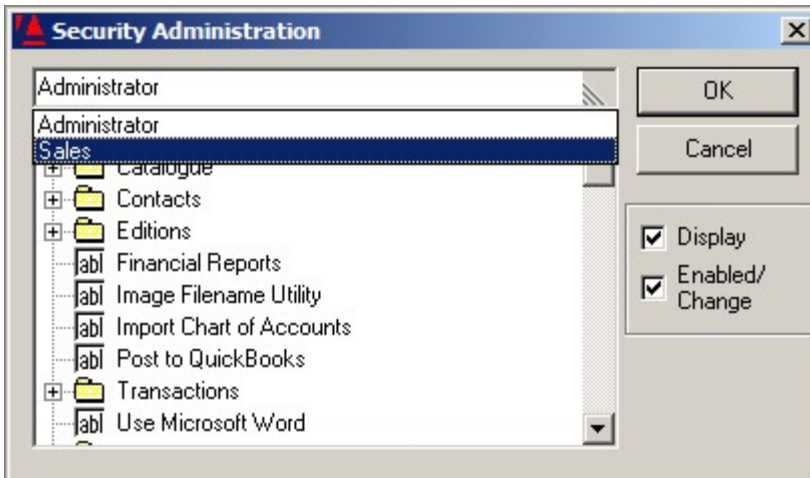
Security Administration

Administrator

Administrator
Sales
Catalogue
Contacts
Editions
abl Financial Reports
abl Image Filename Utility
abl Import Chart of Accounts
abl Post to QuickBooks
Transactions
abl Use Microsoft Word

OK
Cancel

Display
Enabled/ Change